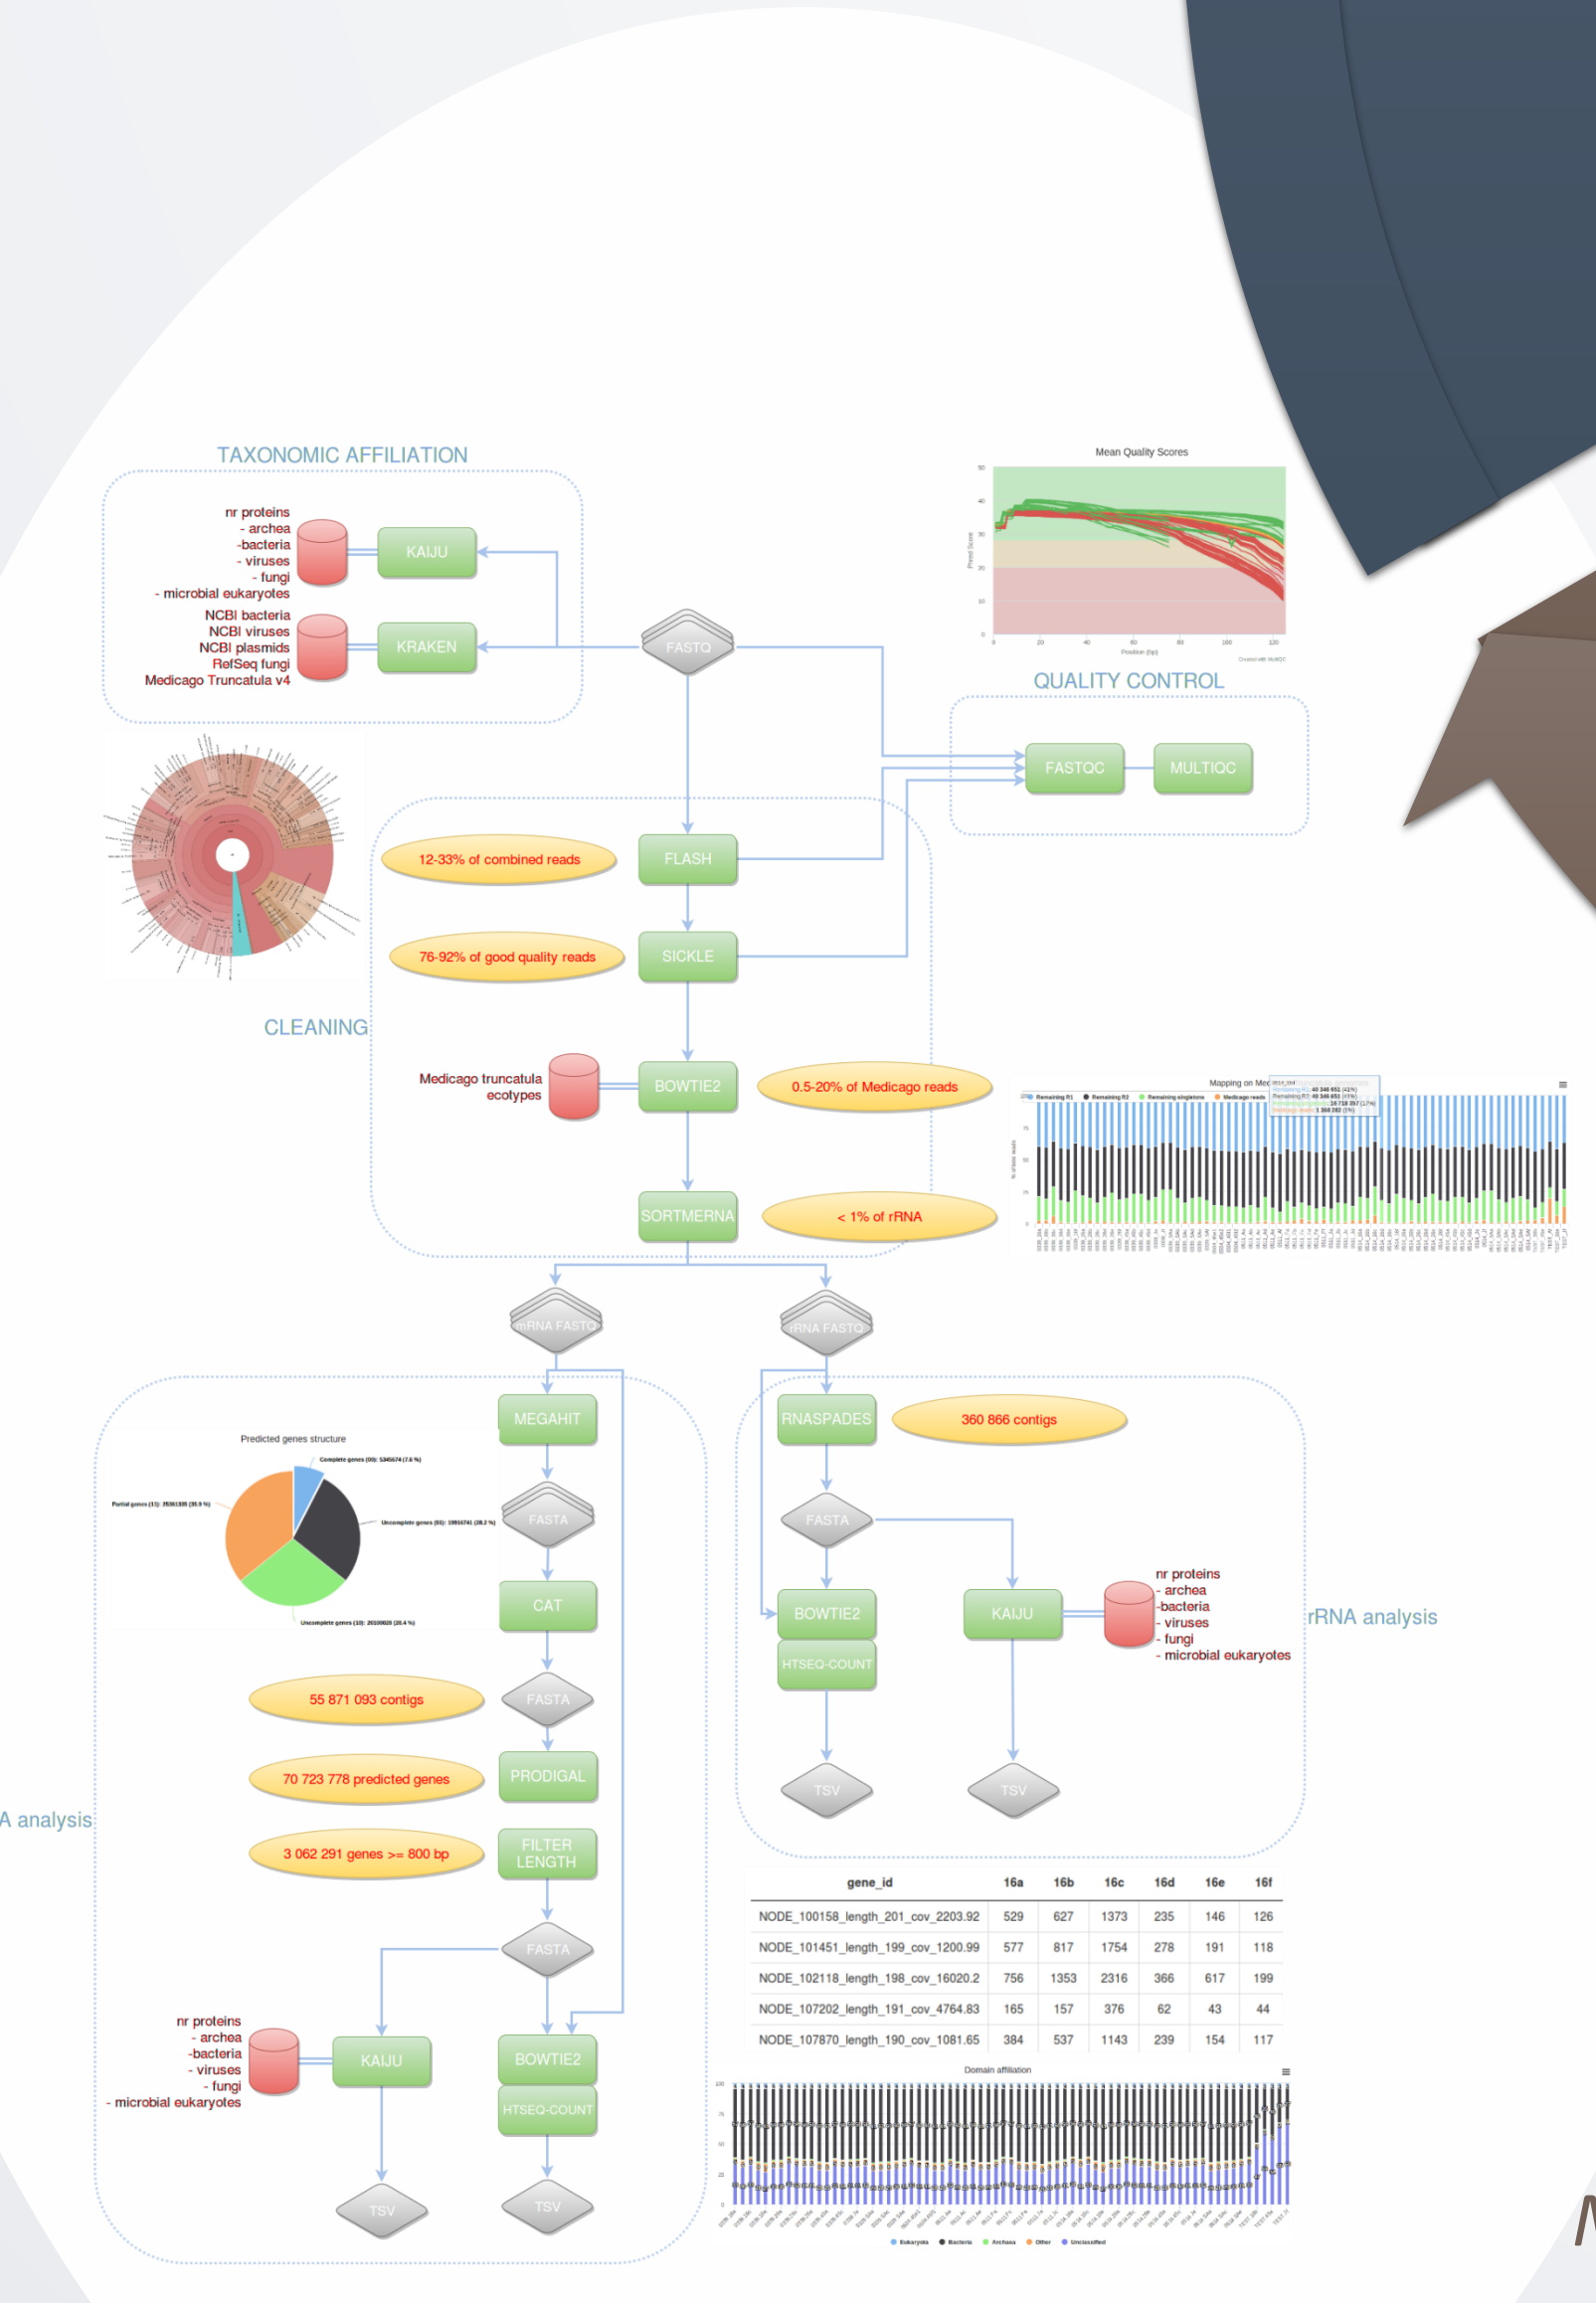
TAXONOMIC AFFILIATION

nr proteins
- archea
-bacteria
- viruses
- fungi
- microbial eukaryotes

KAIJU

NCBI bacteria
NCBI viruses
NCBI plasmids
RefSeq fungi
Medicago Truncatula v4

KRAKEN

FASTQ

Mean Quality Scores

QUALITY CONTROL

FASTQC

MULTIQC

12-33% of combined reads

FLASH

76-92% of good quality reads

SICKLE

CLEANING

Medicago truncatula ecotypes

BOWTIE2

0.5-20% of Medicago reads

SORTMERNA

< 1% of rRNA

mRNA FASTQ

rRNA FASTQ

MEGAHIT

Predicted genes structure

FASTA

CAT

55 871 093 contigs

FASTA

70 723 778 predicted genes

PRODIGAL

3 062 291 genes >= 800 bp

FILTER LENGTH

FASTA

nr proteins
- archea
-bacteria
- viruses
- fungi
- microbial eukaryotes

KAIJU

BOWTIE2

HTSEQ-COUNT

TSV

TSV

A analysis

RNASPADES

360 866 contigs

FASTA

BOWTIE2

HTSEQ-COUNT

KAIJU

nr proteins
- archea
-bacteria
- viruses
- fungi
- microbial eukaryotes

rRNA analysis

TSV

TSV

| gene_id | 16a | 16b | 16c | 16d | 16e | 16f |
|---|---|---|---|---|---|---|
| NODE_100158_length_201_cov_2203.92 | 529 | 627 | 1373 | 235 | 146 | 126 |
| NODE_101451_length_199_cov_1200.99 | 577 | 817 | 1754 | 278 | 191 | 118 |
| NODE_102118_length_198_cov_16020.2 | 756 | 1353 | 2316 | 366 | 617 | 199 |
| NODE_107202_length_191_cov_4764.83 | 165 | 157 | 376 | 62 | 43 | 44 |
| NODE_107870_length_190_cov_1081.65 | 384 | 537 | 1143 | 239 | 154 | 117 |

Domain affiliation